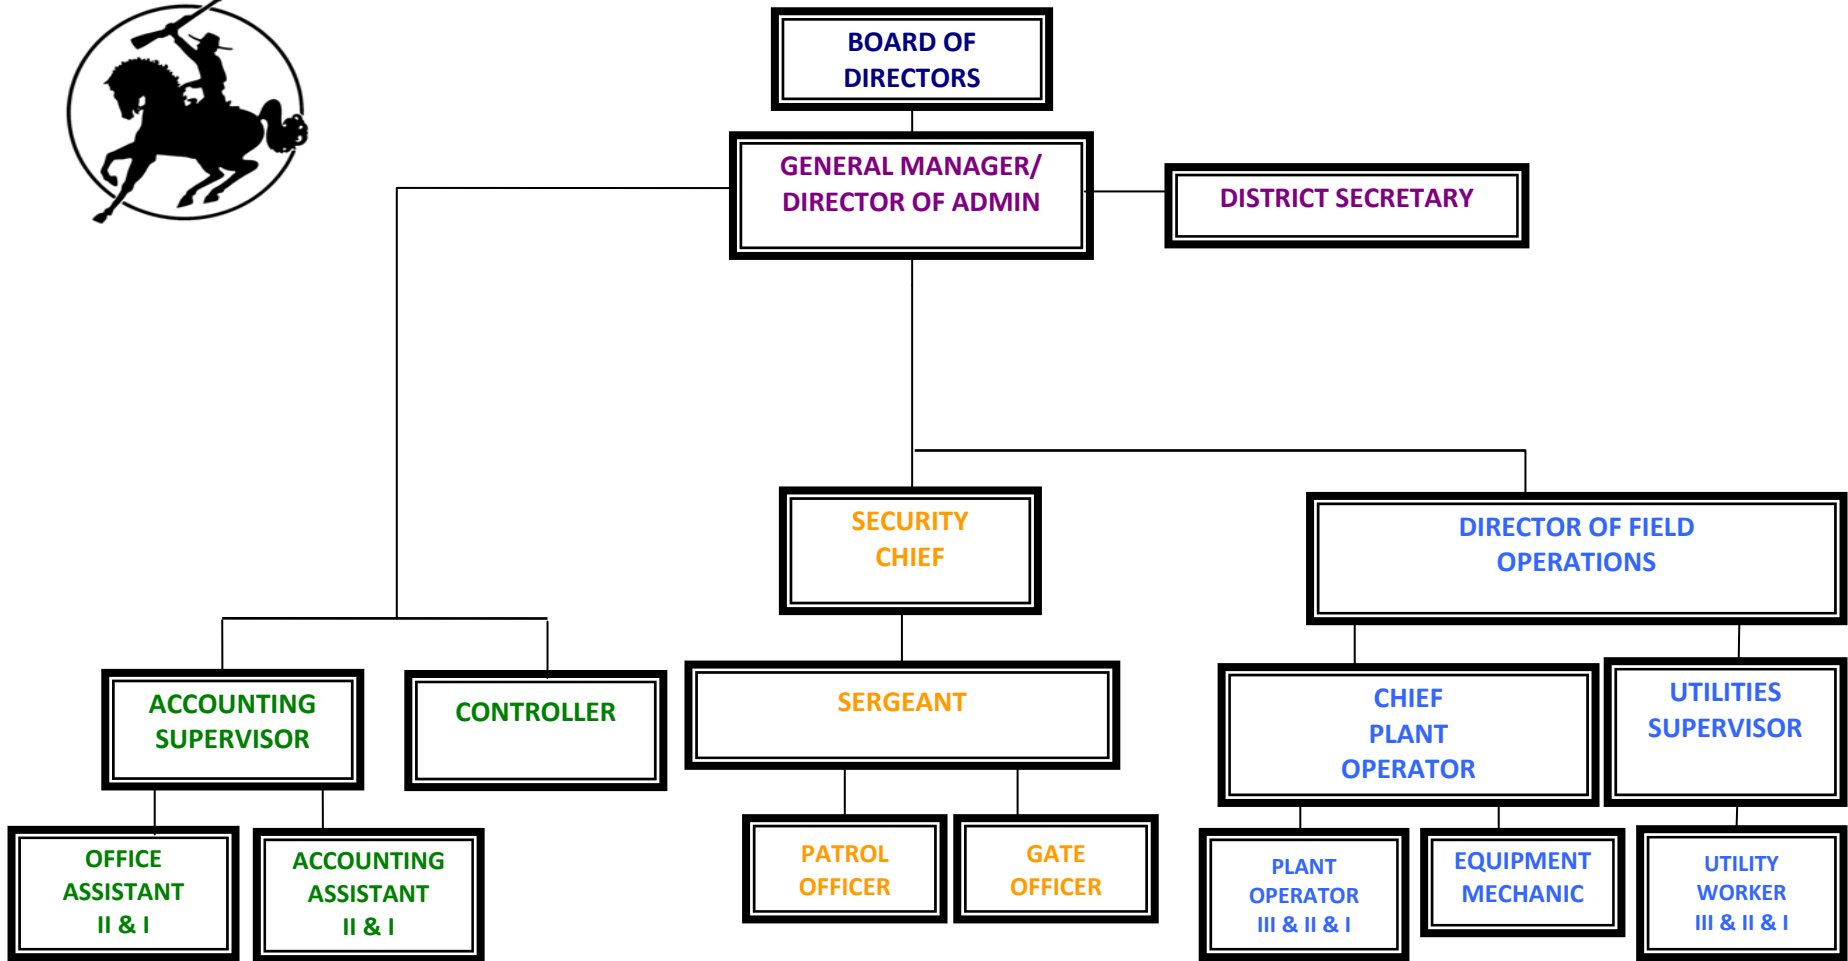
BOARD OF DIRECTORS

GENERAL MANAGER/ DIRECTOR OF ADMIN

DISTRICT SECRETARY

SECURITY CHIEF

DIRECTOR OF FIELD OPERATIONS

ACCOUNTING SUPERVISOR

CONTROLLER

SERGEANT

CHIEF PLANT OPERATOR

UTILITIES SUPERVISOR

OFFICE ASSISTANT II & I

ACCOUNTING ASSISTANT II & I

PATROL OFFICER

GATE OFFICER

PLANT OPERATOR III & II & I

EQUIPMENT MECHANIC

UTILITY WORKER III & II & I